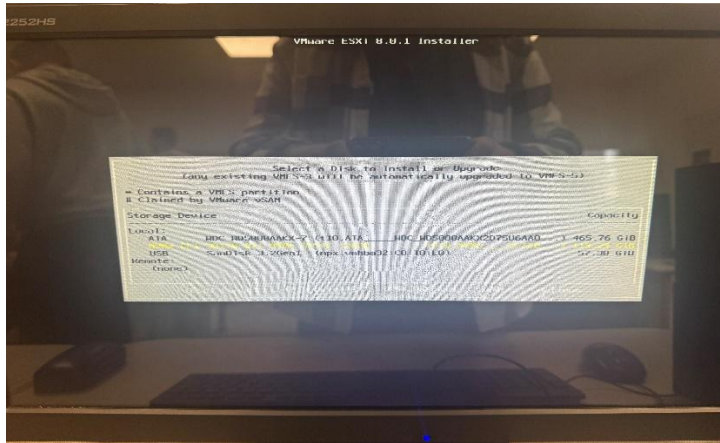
2252HS

VMware ESXi 8.0.1 Installer

Select a Disk to Install or Upgrade
(any existing VMFS-3 will be automatically upgraded to VMFS-5)

* Contains a VMFS partition
# Claimed by VMware vSAN

Storage Device Capacity

Local:
ATA WDC WD5000AAKX-7 (t10.ATA_____WDC_WD5000AAKX2D75U6AA0___) 465.76 GiB
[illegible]
USB SanDisk 3.2Gen1 (mpx.vmhba32:C0:T0:L0) 57.30 GiB
Remote:
(none)